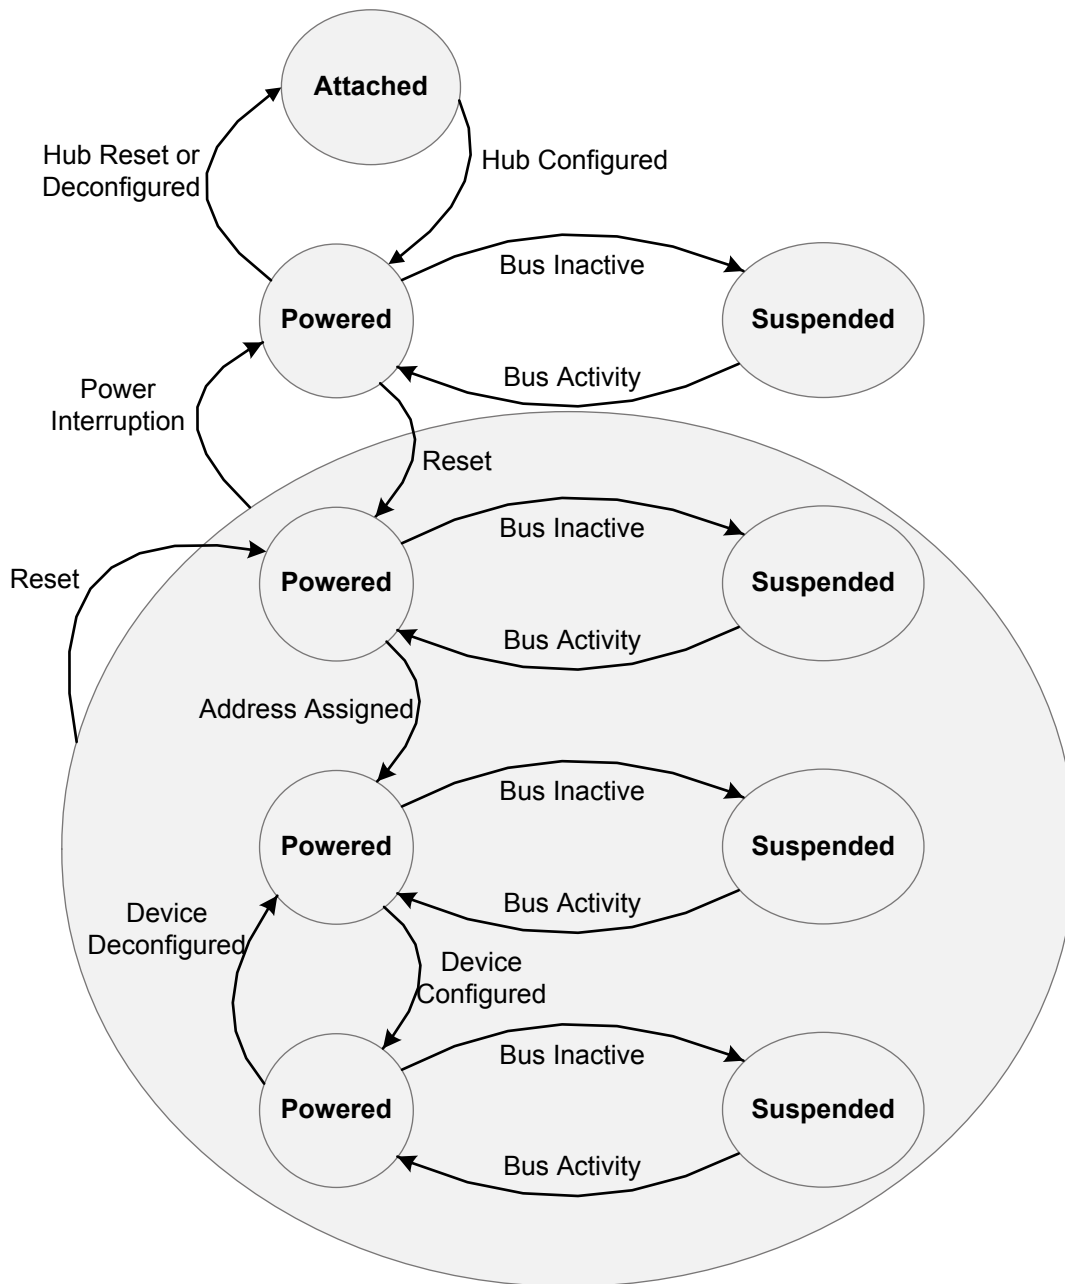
Attached

Hub Reset or Deconfigured

Hub Configured

Powered

Bus Inactive

Suspended

Bus Activity

Power Interruption

Reset

Powered

Bus Inactive

Suspended

Reset

Bus Activity

Address Assigned

Powered

Bus Inactive

Suspended

Bus Activity

Device Deconfigured

Device Configured

Powered

Bus Inactive

Suspended

Bus Activity